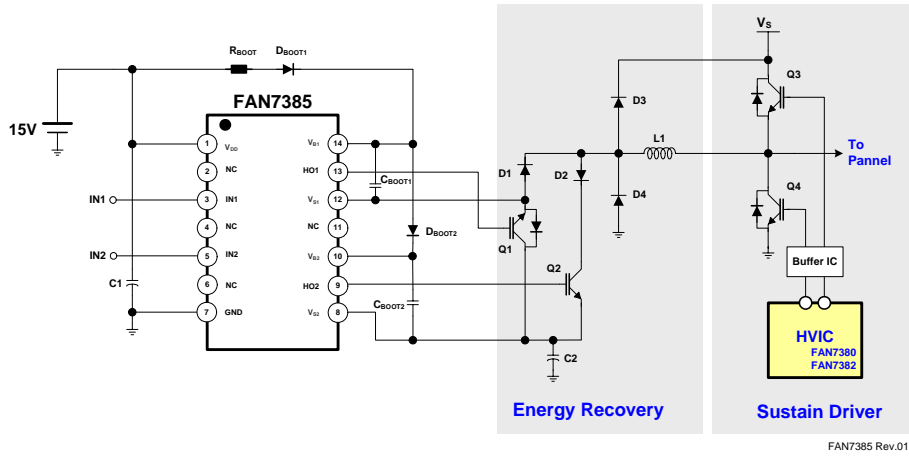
$R_{BOOT}$ $D_{BOOT1}$

FAN7385

15V

1 $V_{DD}$
2 NC
3 IN1
4 NC
5 IN2
6 NC
7 GND

14 $V_{B1}$
13 HO1
12 $V_{S1}$
11 NC
10 $V_{B2}$
9 HO2
8 $V_{S2}$

IN1
IN2
C1

$C_{BOOT1}$
$D_{BOOT2}$
$C_{BOOT2}$

D1
Q1
D2
Q2
C2
D3
D4
L1

$V_S$
Q3
Q4
To Pannel
Buffer IC

HVIC
FAN7380
FAN7382

Energy Recovery

Sustain Driver

FAN7385 Rev.01